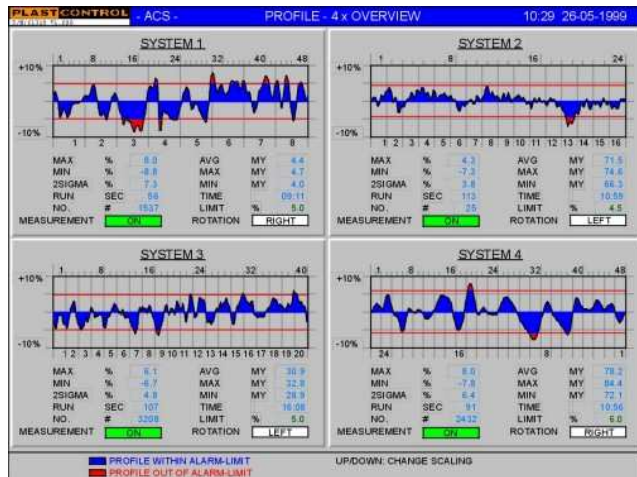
PLASTCONTROL - ACS - PROFILE - 4 x OVERVIEW 10:29 26-05-1999

SYSTEM 1

+10%
-10%

1 8 16 24 32 40 48

1 2 3 4 5 6 7 8

| MAX | % | 8.0 | AVG | MY | 4.4 |
|---|---|---|---|---|---|
| MIN | % | -8.8 | MAX | MY | 4.7 |
| 2SIGMA | % | 7.3 | MIN | MY | 4.0 |
| RUN | SEC | 56 | TIME | | 09:11 |
| NO. | # | 1537 | LIMIT | % | 5.0 |

MEASUREMENT ON ROTATION RIGHT

SYSTEM 2

+10%
-10%

1 8 16 24

1 2 3 4 5 6 7 8 9 10 11 12 13 14 15 16

| MAX | % | 4.3 | AVG | MY | 71.5 |
|---|---|---|---|---|---|
| MIN | % | -7.3 | MAX | MY | 74.6 |
| 2SIGMA | % | 3.8 | MIN | MY | 66.3 |
| RUN | SEC | 113 | TIME | | 10:59 |
| NO. | # | 25 | LIMIT | % | 4.5 |

MEASUREMENT ON ROTATION LEFT

SYSTEM 3

+10%
-10%

1 8 16 24 32 40

1 2 3 4 5 6 7 8 9 10 11 12 13 14 15 16 17 18 19 20

| MAX | % | 6.1 | AVG | MY | 30.9 |
|---|---|---|---|---|---|
| MIN | % | -6.7 | MAX | MY | 32.9 |
| 2SIGMA | % | 4.8 | MIN | MY | 28.9 |
| RUN | SEC | 107 | TIME | | 16:08 |
| NO. | # | 3208 | LIMIT | % | 5.0 |

MEASUREMENT ON ROTATION LEFT

SYSTEM 4

+10%
-10%

1 8 16 24 32 40 48

24 16 8

| MAX | % | 8.0 | AVG | MY | 78.2 |
|---|---|---|---|---|---|
| MIN | % | -7.8 | MAX | MY | 84.4 |
| 2SIGMA | % | 6.4 | MIN | MY | 72.1 |
| RUN | SEC | 91 | TIME | | 10:56 |
| NO. | # | 2432 | LIMIT | % | 6.0 |

MEASUREMENT ON ROTATION RIGHT

PROFILE WITHIN ALARM-LIMIT
PROFILE OUT OF ALARM-LIMIT
UP/DOWN: CHANGE SCALING